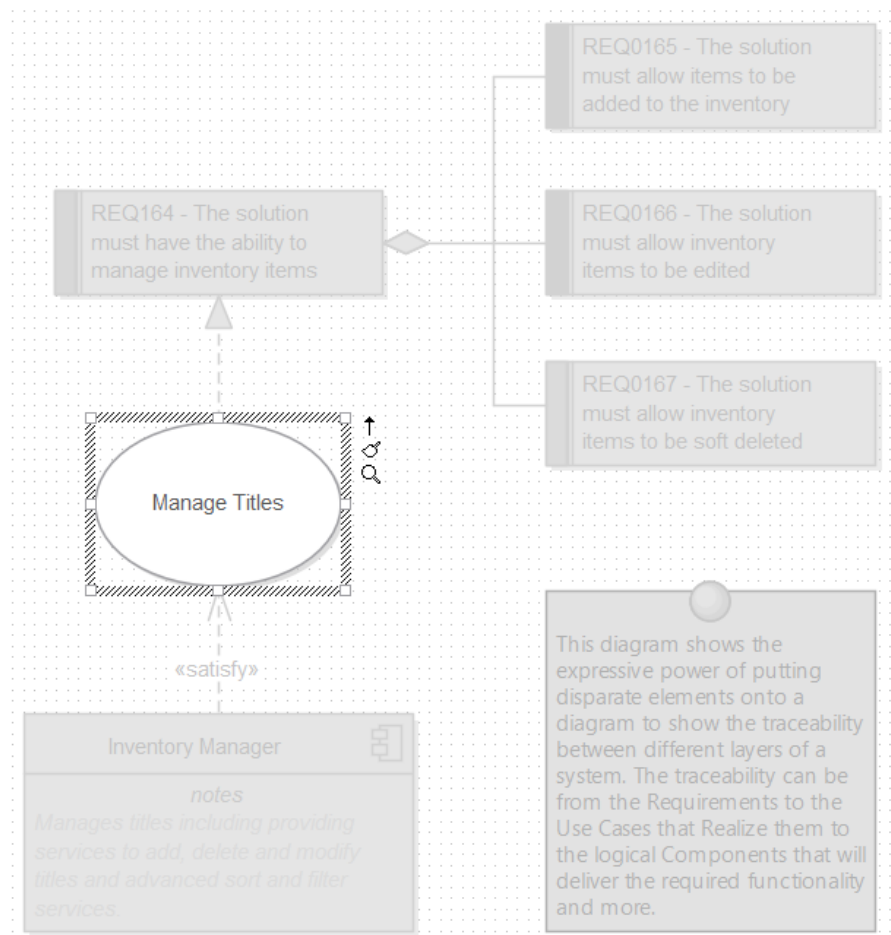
REQ0165 - The solution must allow items to be added to the inventory

REQ164 - The solution must have the ability to manage inventory items

REQ0166 - The solution must allow inventory items to be edited

REQ0167 - The solution must allow inventory items to be soft deleted

Manage Titles

«satisfy»

Inventory Manager

notes
Manages titles including providing services to add, delete and modify titles and advanced sort and filter services.

This diagram shows the expressive power of putting disparate elements onto a diagram to show the traceability between different layers of a system. The traceability can be from the Requirements to the Use Cases that Realize them to the logical Components that will deliver the required functionality and more.